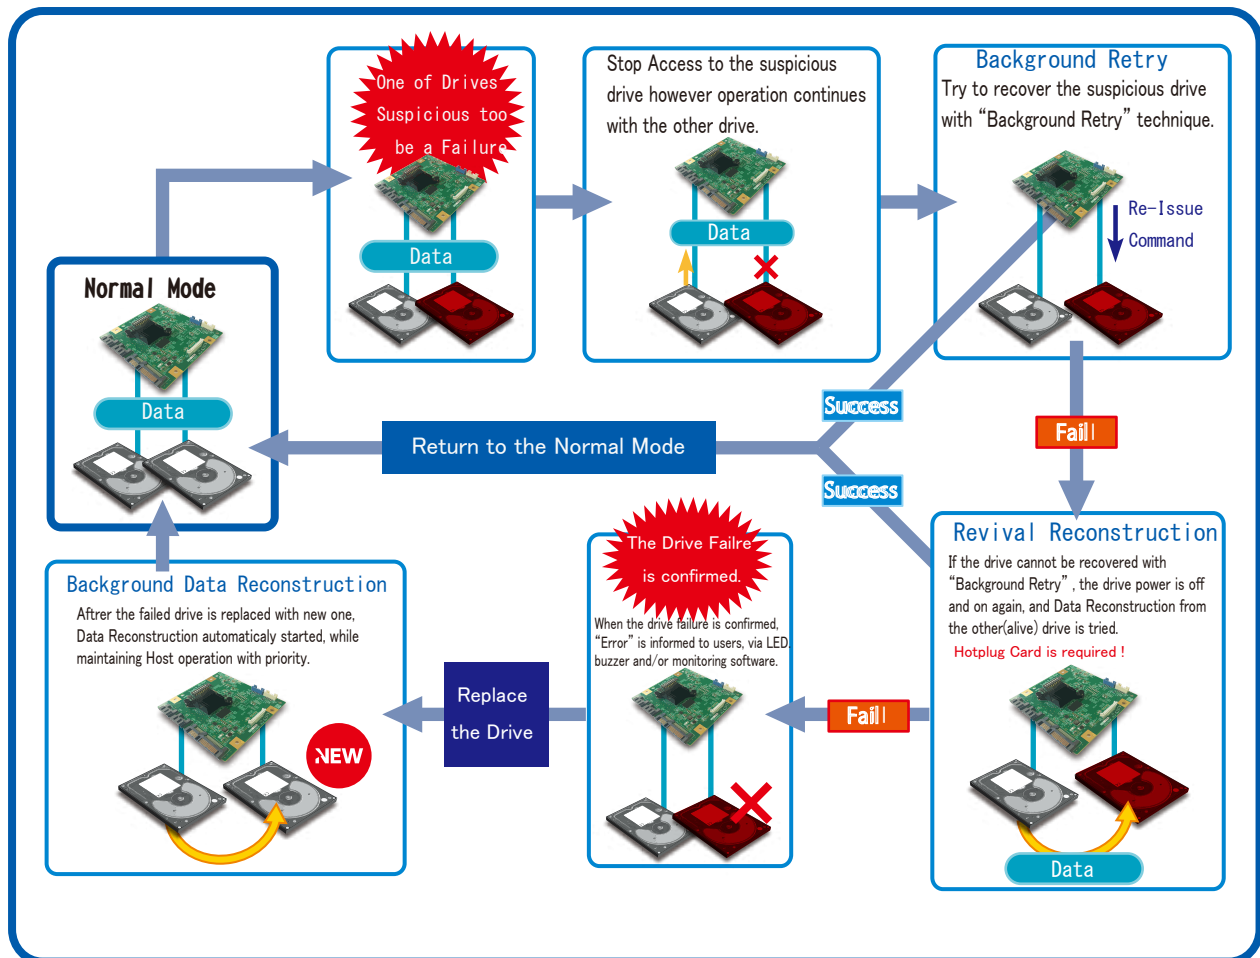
One of Drives Suspicious too be a Failure

Data

Stop Access to the suspicious drive however operation continues with the other drive.

Data

Background Retry
Try to recover the suspicious drive with “Background Retry” technique.

Re-Issue Command

Normal Mode

Data

Success

Return to the Normal Mode

Fail

Success

Revival Reconstruction
If the drive cannot be recovered with “Background Retry” , the drive power is off and on again, and Data Reconstruction from the other(alive) drive is tried.
Hotplug Card is required !

Data

The Drive Failre is confirmed.

When the drive failure is confirmed, “Error” is informed to users, via LED, buzzer and/or monitoring software.

Fail

Replace the Drive

Background Data Reconstruction
Aftrer the failed drive is replaced with new one, Data Reconstruction automaticaly started, while maintaining Host operation with priority.

NEW